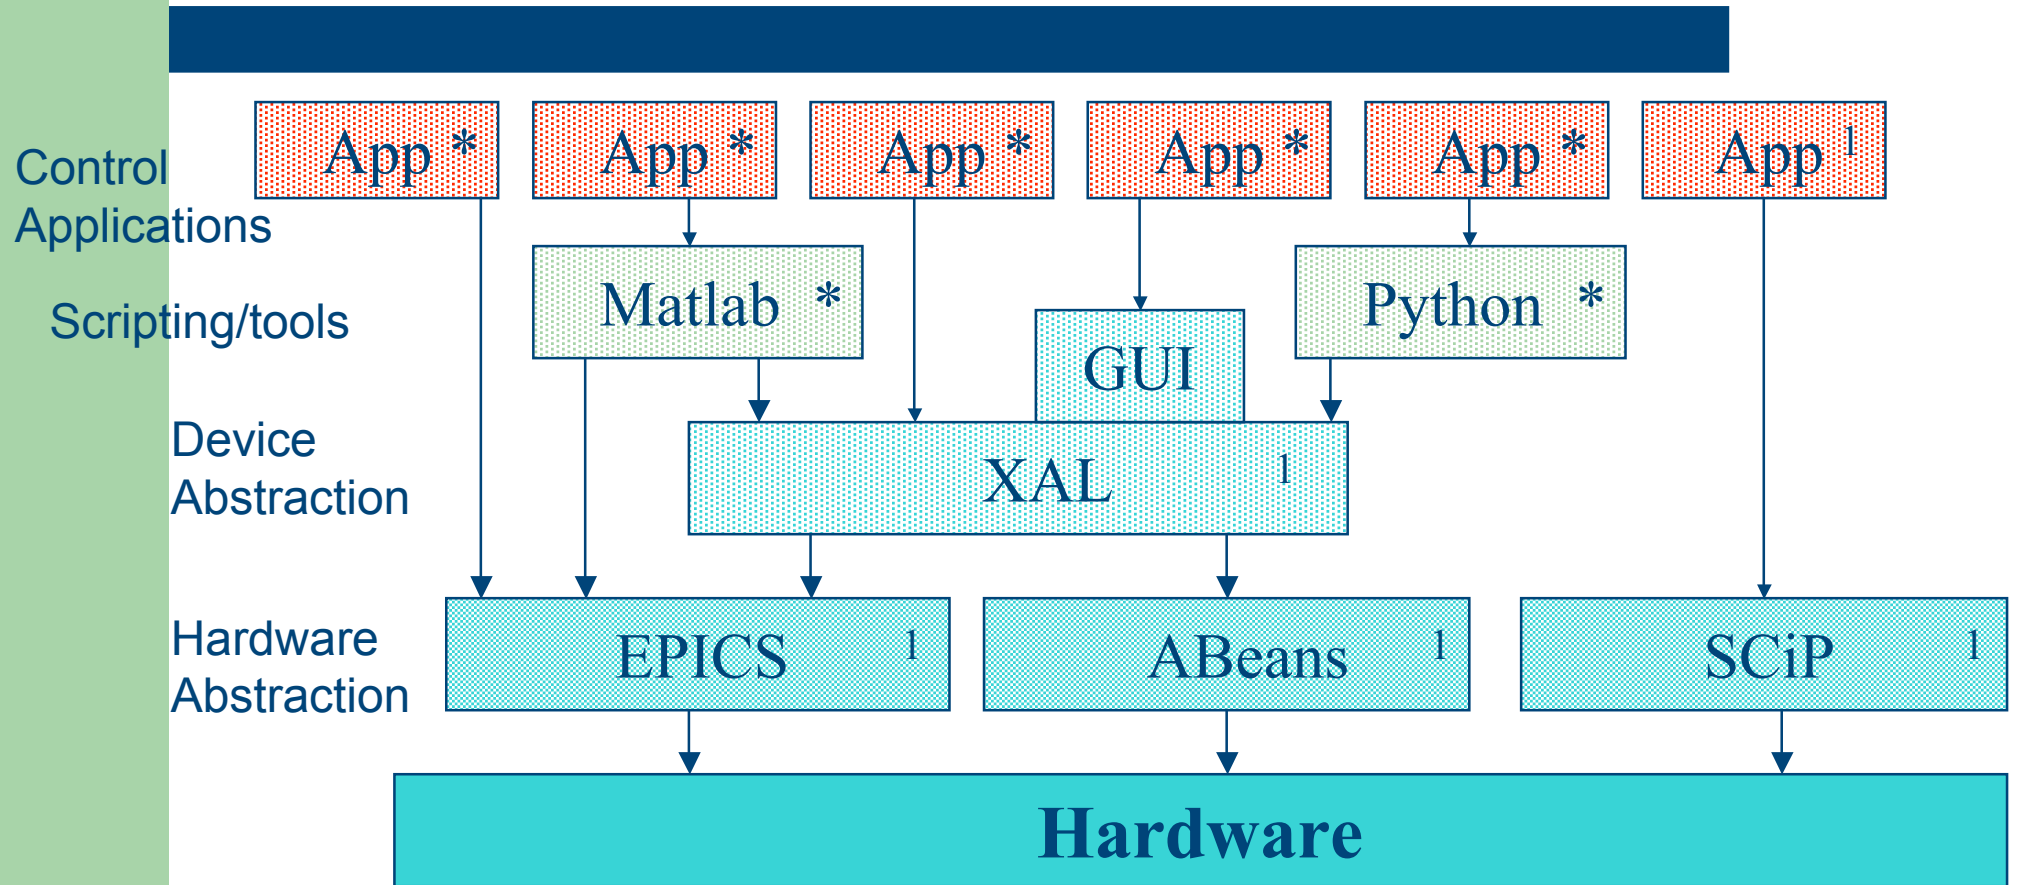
Control Applications

App *

App *

App *

App *

App *

App $^1$

Scripting/tools

Matlab *

Python *

GUI

Device Abstraction

XAL $^1$

Hardware Abstraction

EPICS $^1$

ABeans $^1$

SCiP $^1$

Hardware